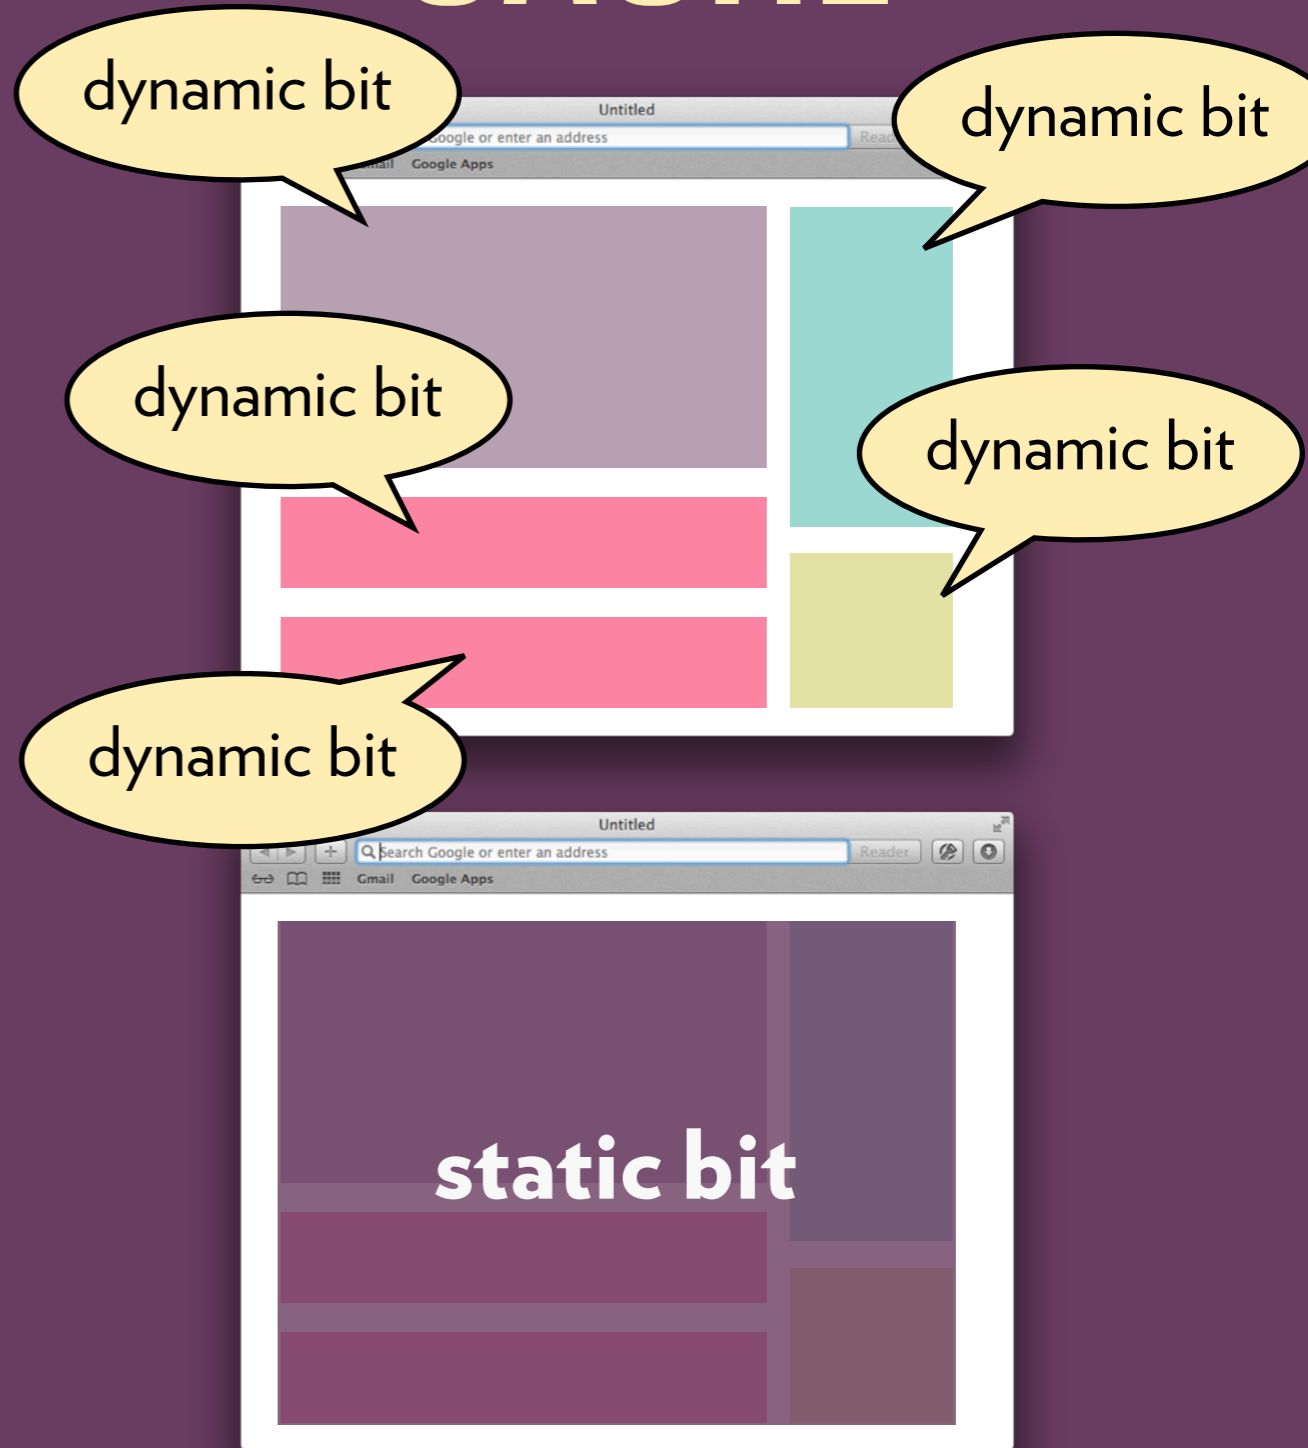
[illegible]

dynamic bit

Untitled

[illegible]oogle or enter an address

Read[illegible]

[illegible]mail Google Apps

dynamic bit

dynamic bit

dynamic bit

dynamic bit

Untitled

Search Google or enter an address

Reader

Gmail Google Apps

static bit